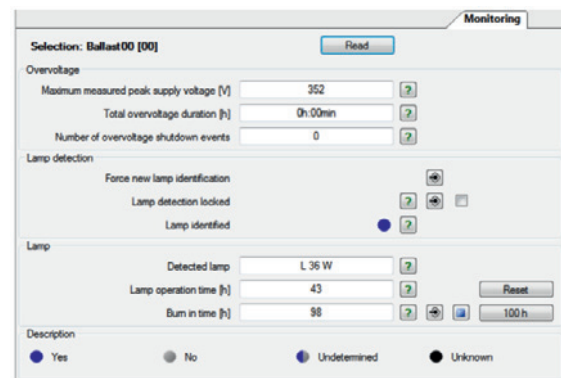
Monitoring

Selection: Ballast00 [00]

Read

Overvoltage

Maximum measured peak supply voltage [V] 352 ?

Total overvoltage duration [h] 0h:00min ?

Number of overvoltage shutdown events 0 ?

Lamp detection

Force new lamp identification

Lamp detection locked ?

Lamp identified ?

Lamp

Detected lamp L 36 W ?

Lamp operation time [h] 43 ? Reset

Burn in time [h] 98 ? 100 h

Description

Yes No Undetermined Unknown